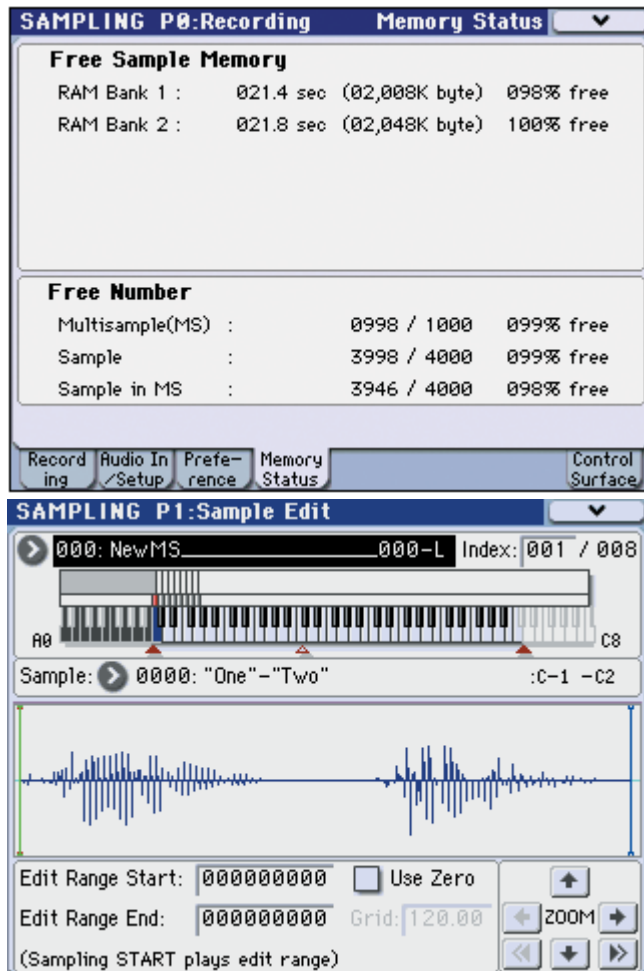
SAMPLING P0:Recording Memory Status

Free Sample Memory

RAM Bank 1 : 021.4 sec (02,008K byte) 098% free

RAM Bank 2 : 021.8 sec (02,048K byte) 100% free

Free Number

Multisample(MS) : 0998 / 1000 099% free

Sample : 3998 / 4000 099% free

Sample in MS : 3946 / 4000 098% free

Recording | Audio In /Setup | Preference | Memory Status | Control Surface

SAMPLING P1:Sample Edit

000: NewMS 000-L Index: 001 / 008

A0 C8

Sample: 0000: "One"-"Two" :C-1 -C2

Edit Range Start: 000000000 Use Zero

Edit Range End: 000000000 Grid: 120.00

(Sampling START plays edit range)

ZOOM